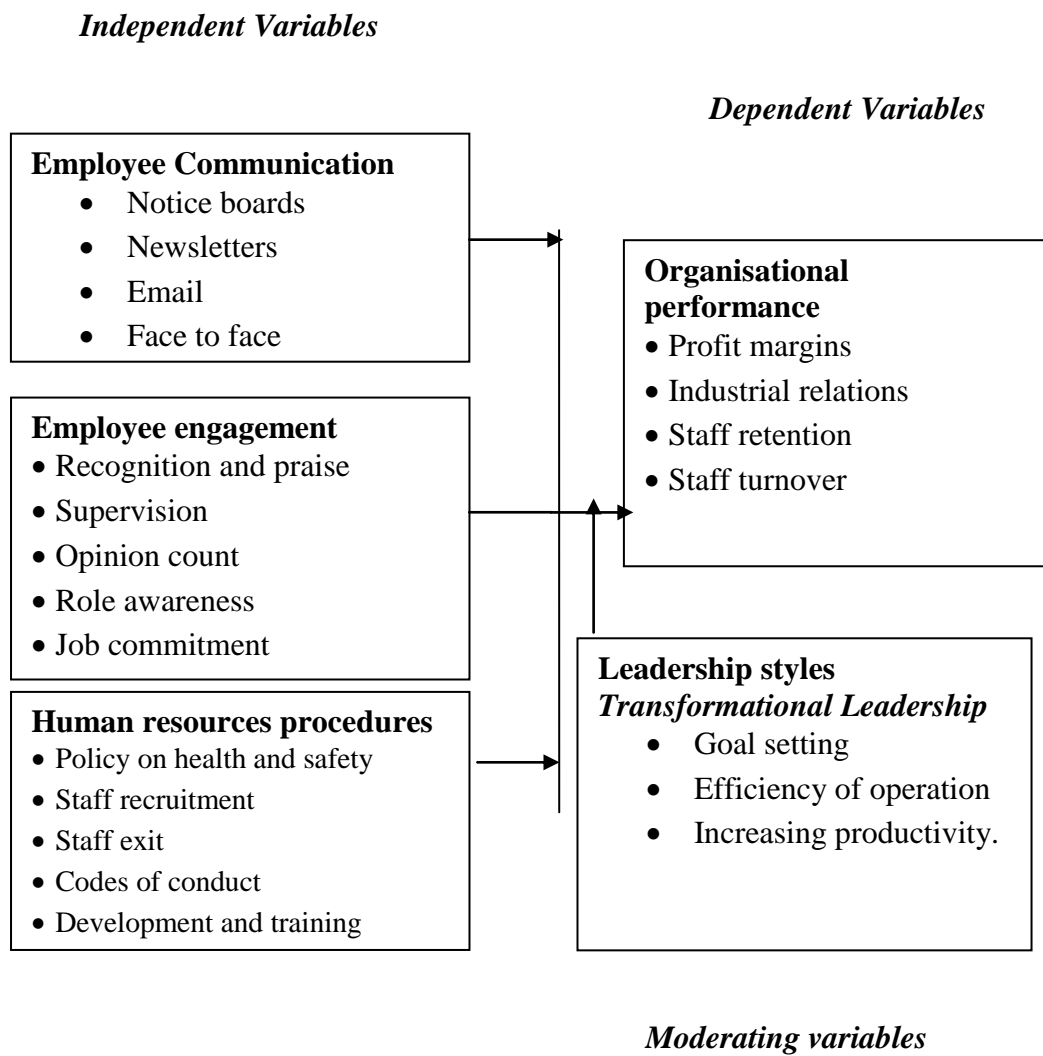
*Independent Variables*

*Dependent Variables*

**Employee Communication**
- Notice boards
- Newsletters
- Email
- Face to face

**Organisational performance**
- Profit margins
- Industrial relations
- Staff retention
- Staff turnover

**Employee engagement**
- Recognition and praise
- Supervision
- Opinion count
- Role awareness
- Job commitment

**Human resources procedures**
- Policy on health and safety
- Staff recruitment
- Staff exit
- Codes of conduct
- Development and training

**Leadership styles**
***Transformational Leadership***
- Goal setting
- Efficiency of operation
- Increasing productivity.

*Moderating variables*